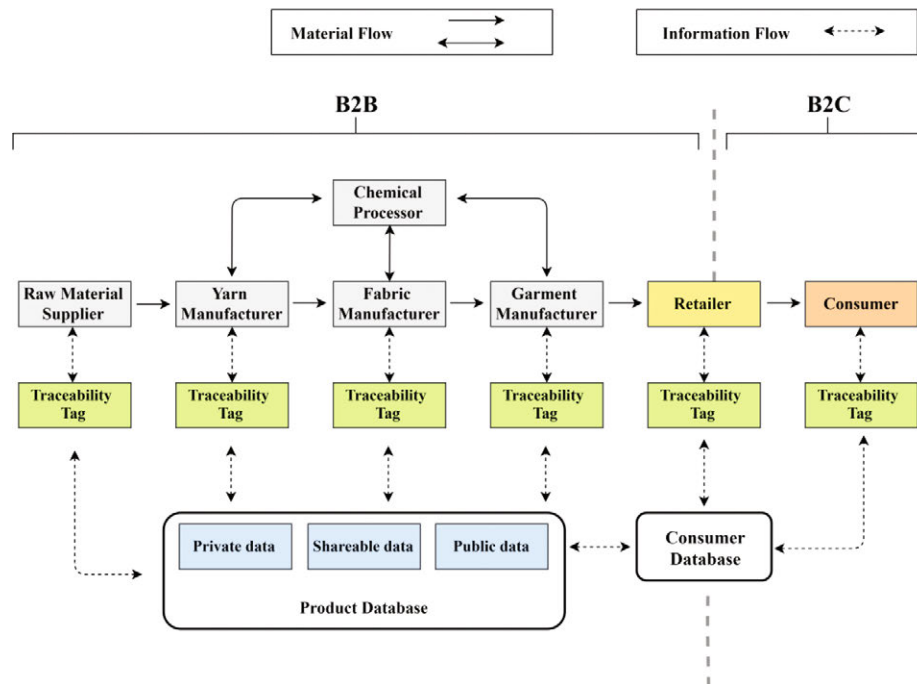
Material Flow

Information Flow

B2B

B2C

Chemical Processor

Raw Material Supplier

Yarn Manufacturer

Fabric Manufacturer

Garment Manufacturer

Retailer

Consumer

Traceability Tag

Traceability Tag

Traceability Tag

Traceability Tag

Traceability Tag

Traceability Tag

Private data

Shareable data

Public data

Product Database

Consumer Database